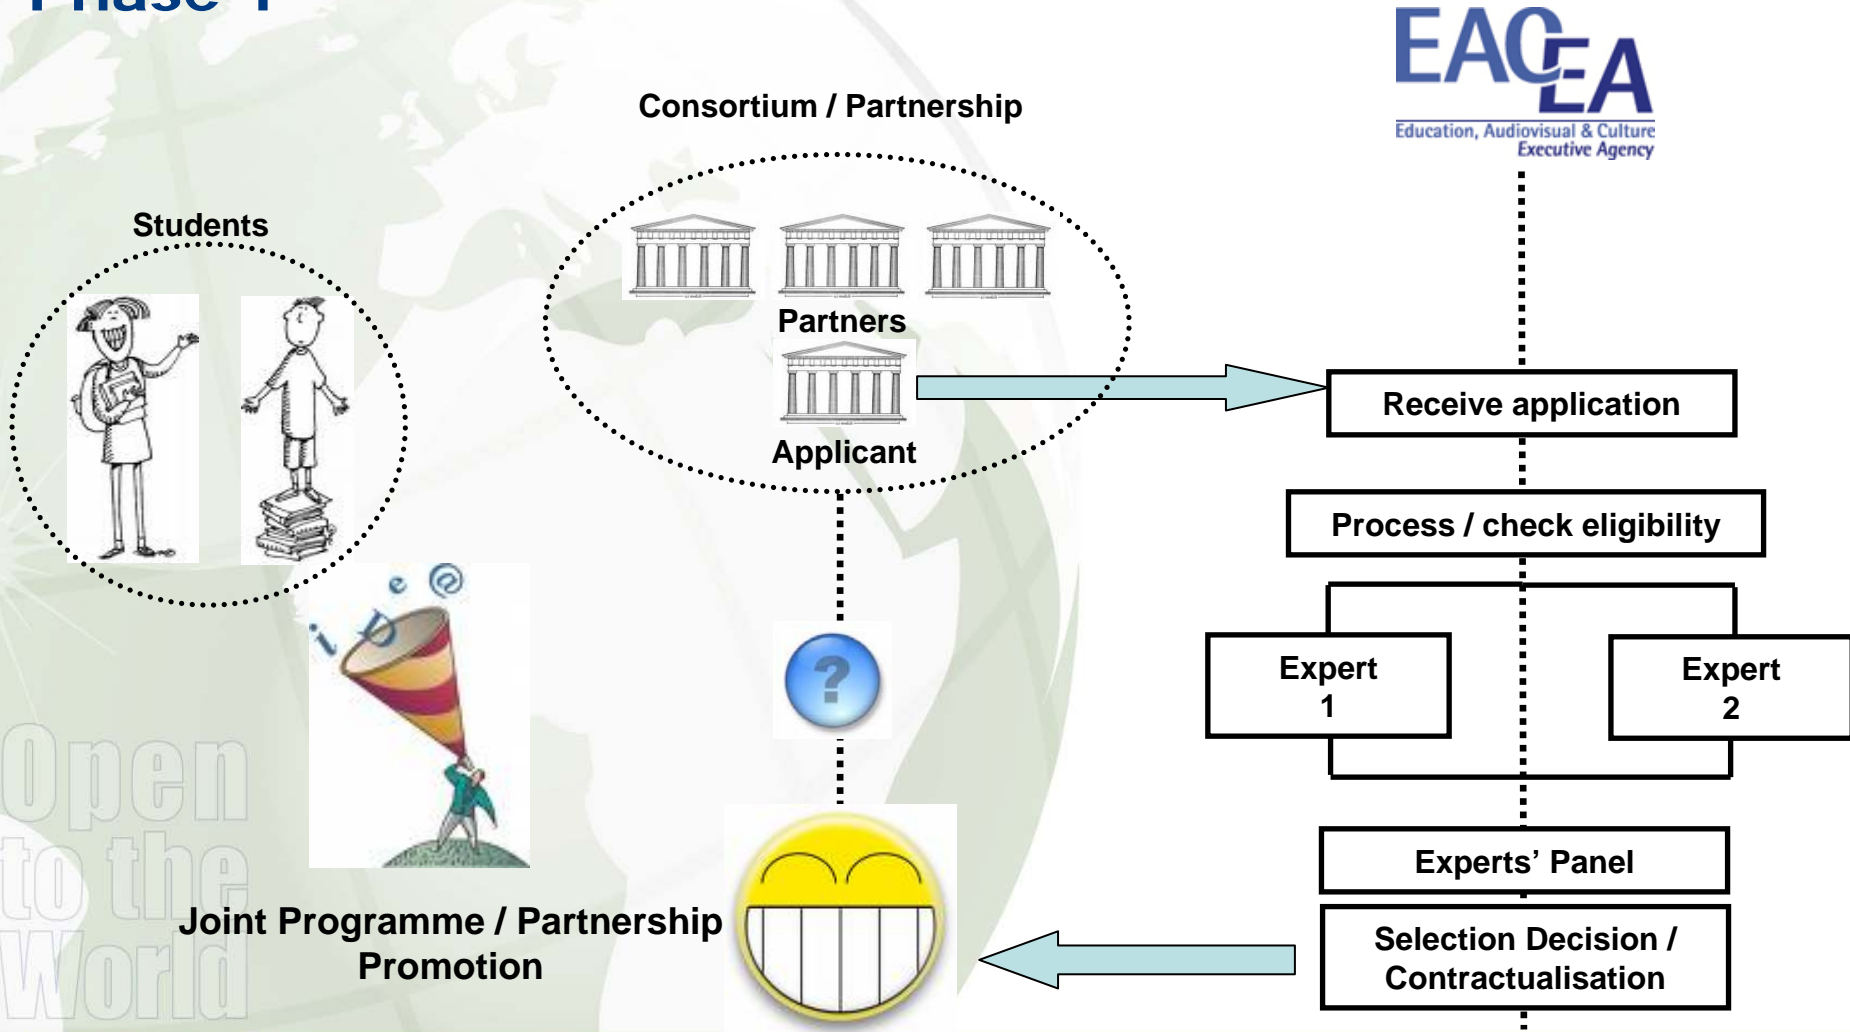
Phase 1

EACEA
Education, Audiovisual & Culture Executive Agency

Consortium / Partnership

Students

Partners

Applicant

Receive application

Process / check eligibility

Expert 1

Expert 2

Experts' Panel

Selection Decision / Contractualisation

i D e @

?

Open to the World

Joint Programme / Partnership Promotion